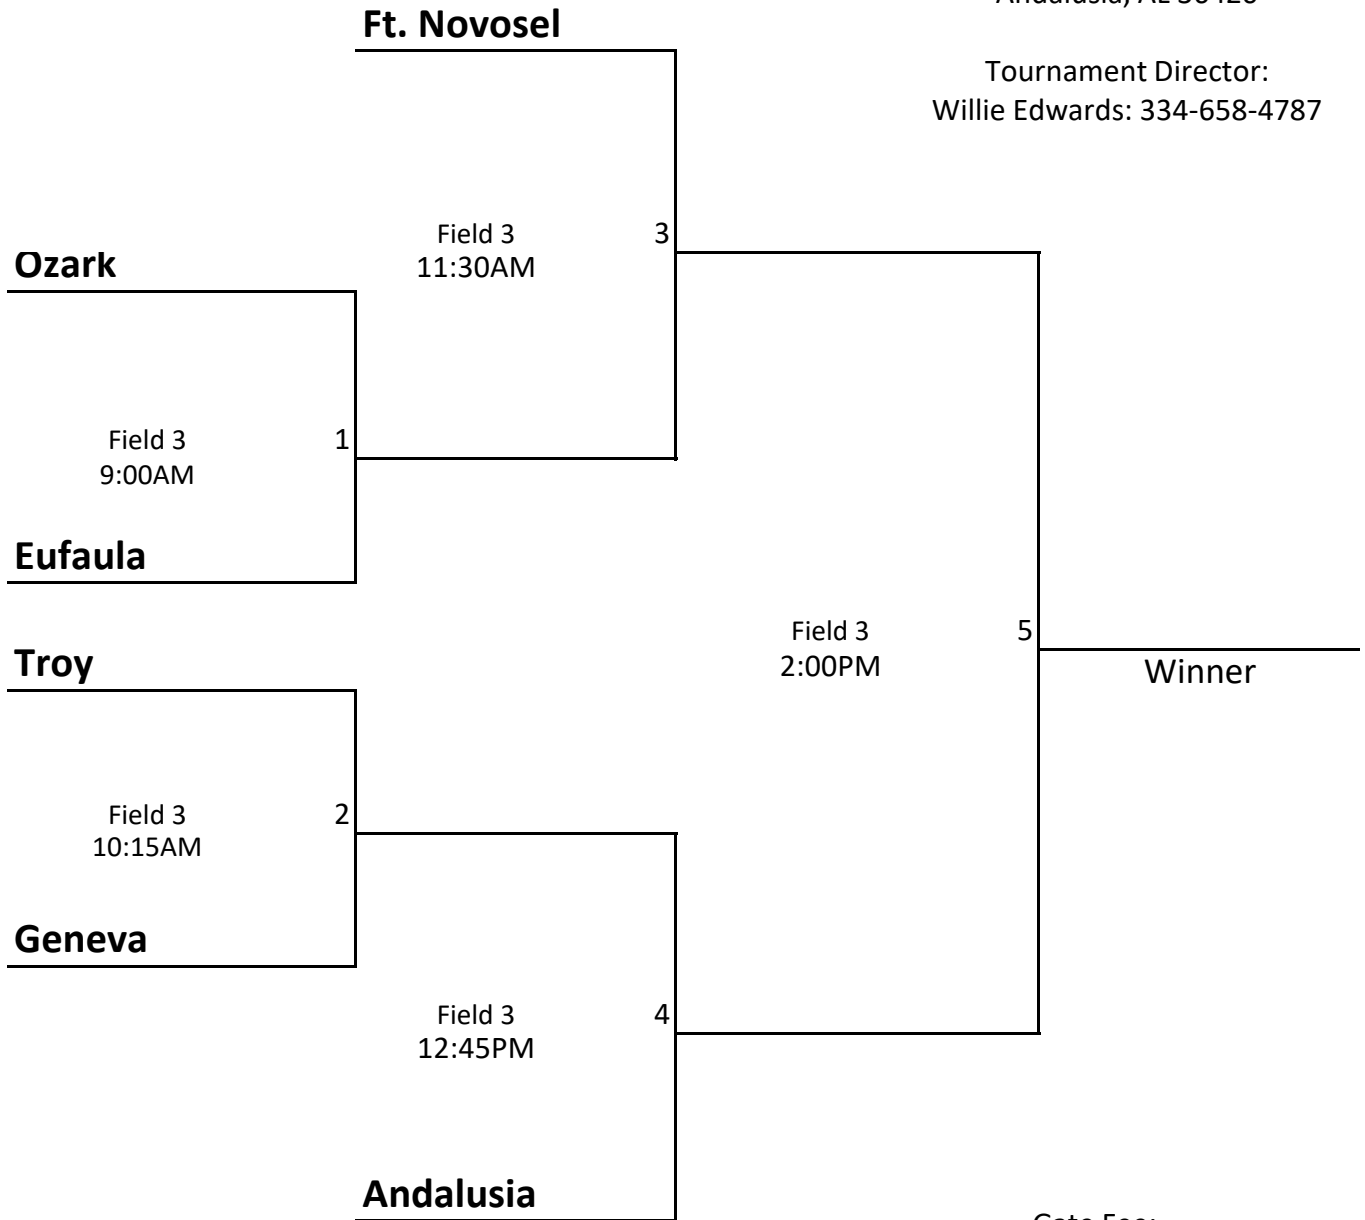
Ft. Novosel

Andalusia, AL 36420

Tournament Director:
Willie Edwards: 334-658-4787

Field 3
11:30AM

3

Ozark

Field 3
9:00AM

1

Eufaula

Field 3
2:00PM

5

Winner

Troy

Field 3
10:15AM

2

Geneva

Field 3
12:45PM

4

Andalusia

Gate Fee: